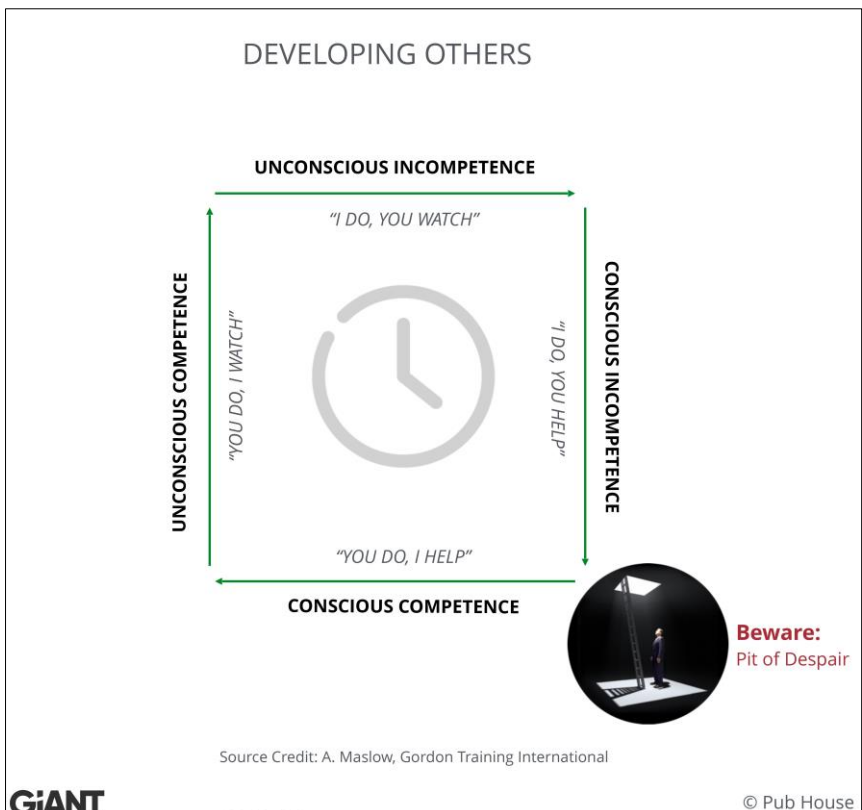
DEVELOPING OTHERS

UNCONSCIOUS INCOMPETENCE

"I DO, YOU WATCH"

CONSCIOUS INCOMPETENCE

"I DO, YOU HELP"

"YOU DO, I HELP"

CONSCIOUS COMPETENCE

UNCONSCIOUS COMPETENCE

"YOU DO, I WATCH"

Beware:
Pit of Despair

Source Credit: A. Maslow, Gordon Training International

GiANT

© Pub House